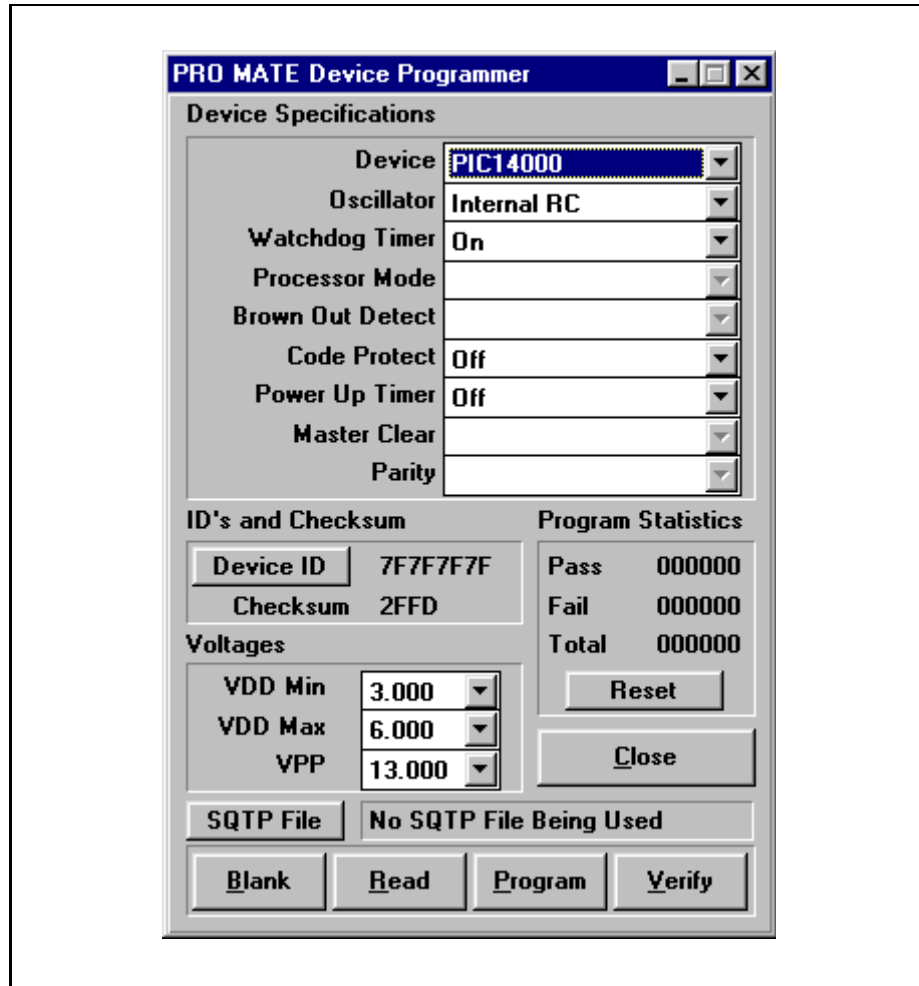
PRO MATE Device Programmer

Device Specifications

Device PIC14000
Oscillator Internal RC
Watchdog Timer On
Processor Mode
Brown Out Detect
Code Protect Off
Power Up Timer Off
Master Clear
Parity

ID's and Checksum

Device ID 7F7F7F7F
Checksum 2FFD

Program Statistics

Pass 000000
Fail 000000
Total 000000
Reset

Voltages

VDD Min 3.000
VDD Max 6.000
VPP 13.000

Close

SQTP File No SQTP File Being Used

Blank Read Program Verify